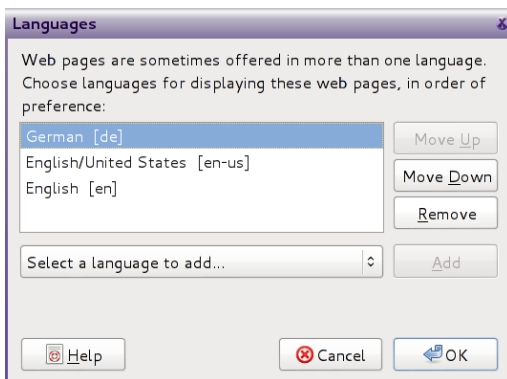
Languages

Web pages are sometimes offered in more than one language. Choose languages for displaying these web pages, in order of preference:

German [de]
English/United States [en-us]
English [en]

Move Up
Move Down
Remove

Select a language to add...

Add

Help
Cancel
OK